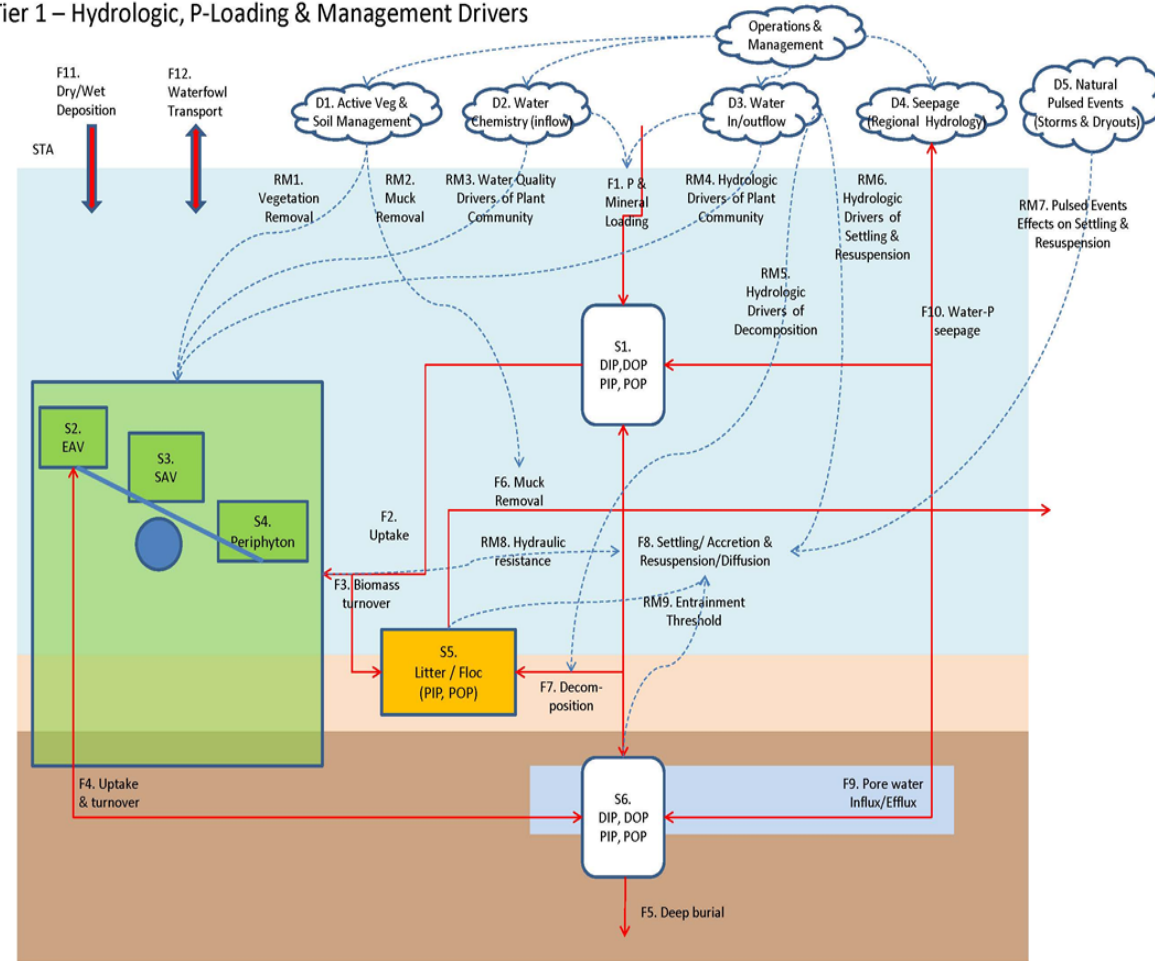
ier 1 – Hydrologic, P-Loading & Management Drivers

Operations & Management

F11. Dry/Wet Deposition

F12. Waterfowl Transport

D1. Active Veg & Soil Management

D2. Water Chemistry (inflow)

D3. Water In/outflow

D4. Seepage (Regional Hydrology)

D5. Natural Pulsed Events (Storms & Dryouts)

STA

RM1. Vegetation Removal

RM2. Muck Removal

RM3. Water Quality Drivers of Plant Community

F1. P & Mineral Loading

RM4. Hydrologic Drivers of Plant Community

RM6. Hydrologic Drivers of Settling & Resuspension

RM7. Pulsed Events Effects on Settling & Resuspension

RM5. Hydrologic Drivers of Decomposition

F10. Water-P seepage

S1. DIP,DOP PIP, POP

S2. EAV

S3. SAV

S4. Periphyton

F6. Muck Removal

F2. Uptake

RM8. Hydraulic resistance

F8. Settling/ Accretion & Resuspension/Diffusion

F3. Biomass turnover

RM9. Entrainment Threshold

S5. Litter / Floc (PIP, POP)

F7. Decom-position

F4. Uptake & turnover

S6. DIP, DOP PIP, POP

F9. Pore water Influx/Efflux

F5. Deep burial